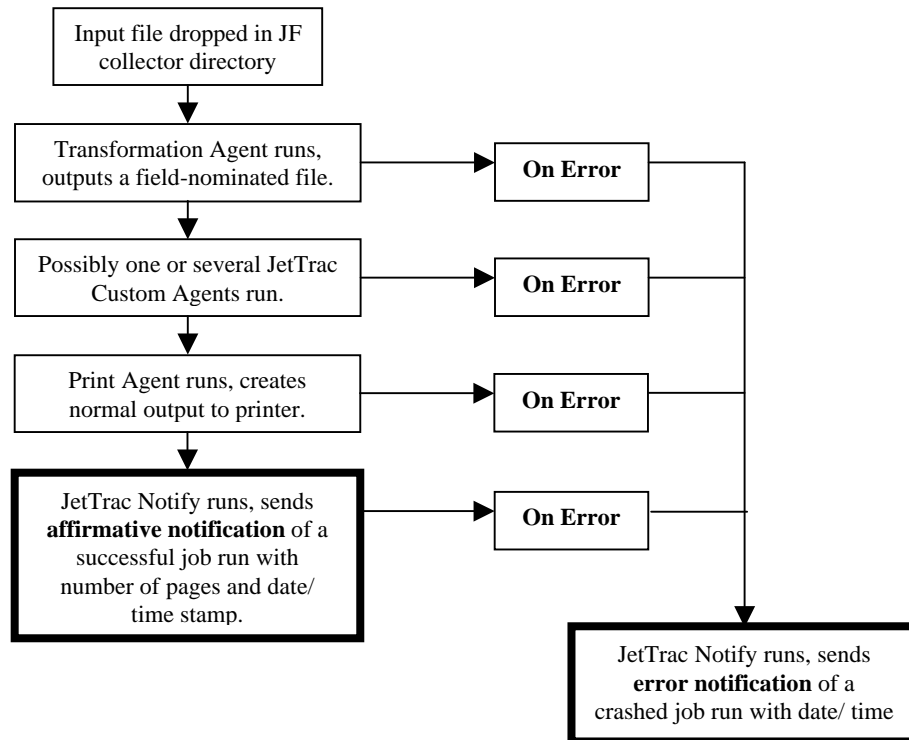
Input file dropped in JF collector directory

Transformation Agent runs, outputs a field-nominated file.

On Error

Possibly one or several JetTrac Custom Agents run.

On Error

Print Agent runs, creates normal output to printer.

On Error

JetTrac Notify runs, sends **affirmative notification** of a successful job run with number of pages and date/ time stamp.

On Error

JetTrac Notify runs, sends **error notification** of a crashed job run with date/ time